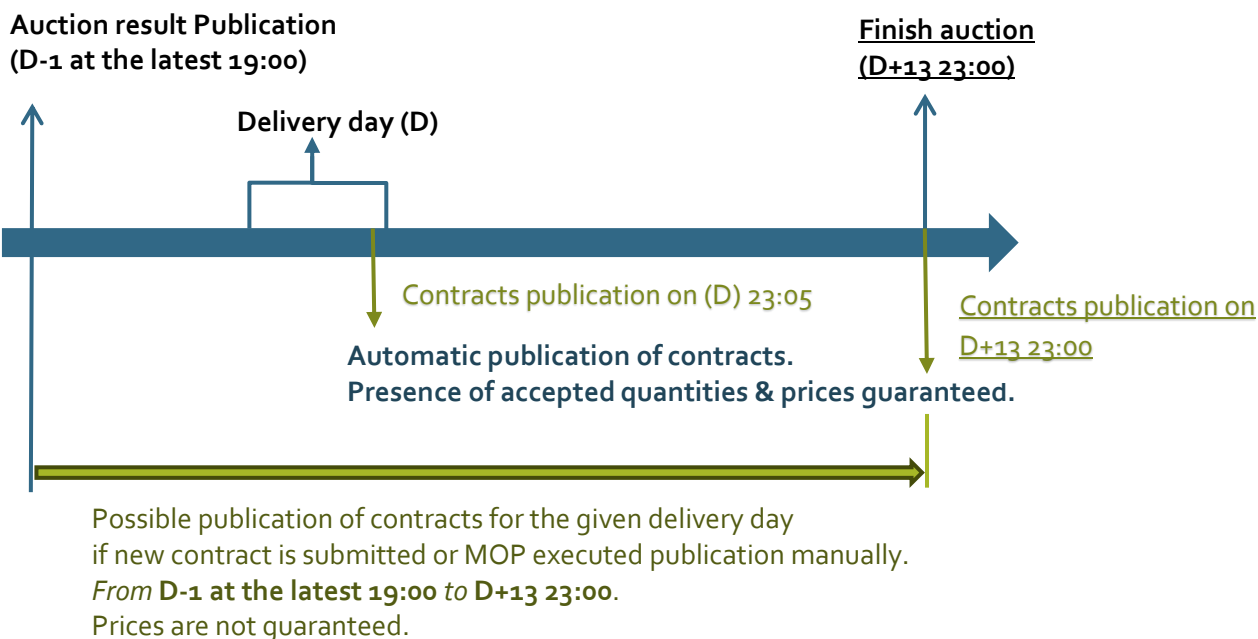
Auction result Publication
(D-1 at the latest 19:00)

Finish auction
(D+13 23:00)

Delivery day (D)

Contracts publication on (D) 23:05

Contracts publication on D+13 23:00

Automatic publication of contracts.
Presence of accepted quantities & prices guaranteed.

Possible publication of contracts for the given delivery day
if new contract is submitted or MOP executed publication manually.
*From* **D-1 at the latest 19:00** *to* **D+13 23:00**.
Prices are not guaranteed.